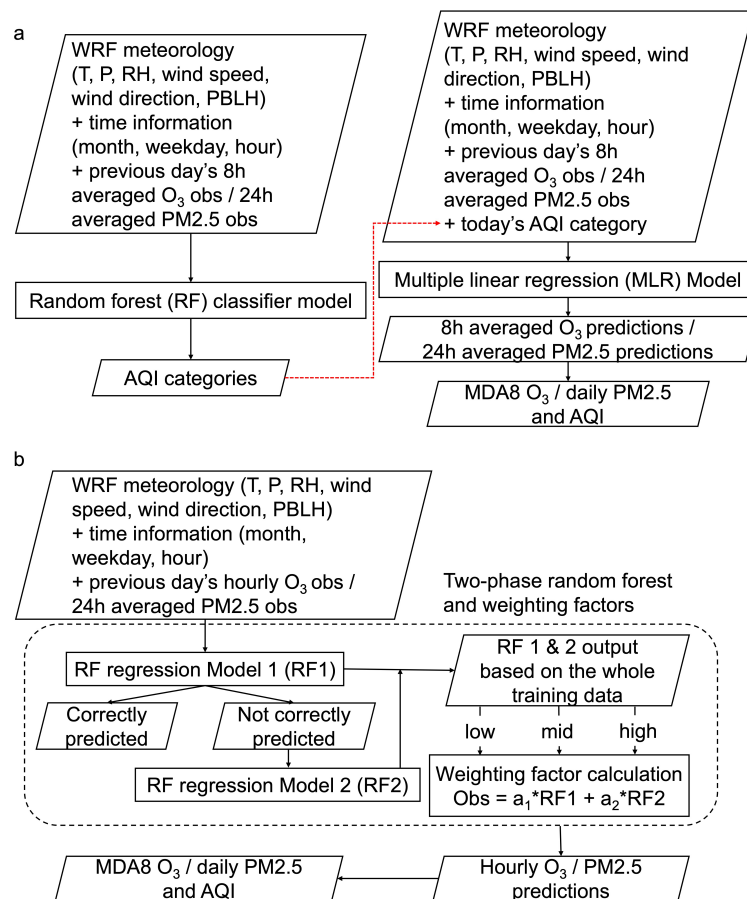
a

WRF meteorology (T, P, RH, wind speed, wind direction, PBLH) + time information (month, weekday, hour) + previous day's 8h averaged $O_3$ obs / 24h averaged PM2.5 obs

Random forest (RF) classifier model

AQI categories

WRF meteorology (T, P, RH, wind speed, wind direction, PBLH) + time information (month, weekday, hour) + previous day's 8h averaged $O_3$ obs / 24h averaged PM2.5 obs + today's AQI category

Multiple linear regression (MLR) Model

8h averaged $O_3$ predictions / 24h averaged PM2.5 predictions

MDA8 $O_3$ / daily PM2.5 and AQI

b

WRF meteorology (T, P, RH, wind speed, wind direction, PBLH) + time information (month, weekday, hour) + previous day's hourly $O_3$ obs / 24h averaged PM2.5 obs

Two-phase random forest and weighting factors

RF regression Model 1 (RF1)

Correctly predicted

Not correctly predicted

RF regression Model 2 (RF2)

RF 1 & 2 output based on the whole training data

low

mid

high

Weighting factor calculation Obs = $a_1$*RF1 + $a_2$*RF2

MDA8 $O_3$ / daily PM2.5 and AQI

Hourly $O_3$ / PM2.5 predictions